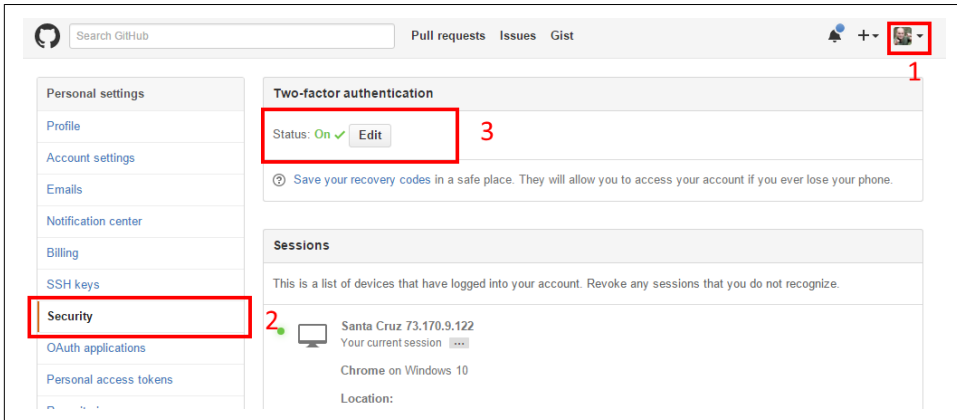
Search GitHub

Pull requests Issues Gist

1

Personal settings

Profile

Account settings

Emails

Notification center

Billing

SSH keys

Security

OAuth applications

Personal access tokens

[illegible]

Two-factor authentication

Status: On ✓ Edit

3

Save your recovery codes in a safe place. They will allow you to access your account if you ever lose your phone.

Sessions

This is a list of devices that have logged into your account. Revoke any sessions that you do not recognize.

2

Santa Cruz 73.170.9.122

Your current session ...

Chrome on Windows 10

Location: